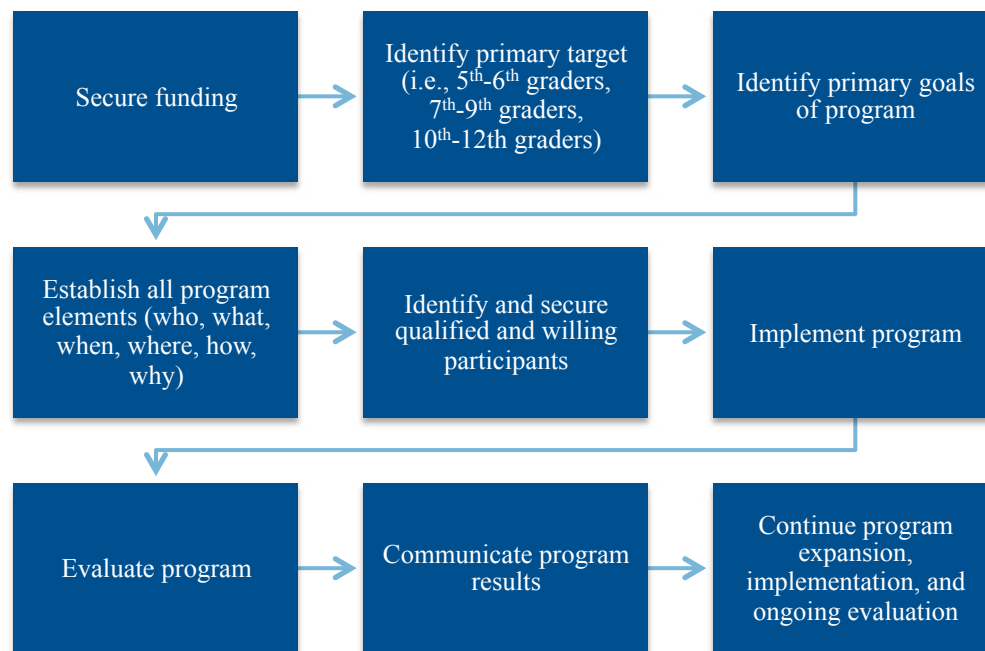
Secure funding

Identify primary target (i.e., 5$^{th}$-6$^{th}$ graders, 7$^{th}$-9$^{th}$ graders, 10$^{th}$-12th graders)

Identify primary goals of program

Establish all program elements (who, what, when, where, how, why)

Identify and secure qualified and willing participants

Implement program

Evaluate program

Communicate program results

Continue program expansion, implementation, and ongoing evaluation